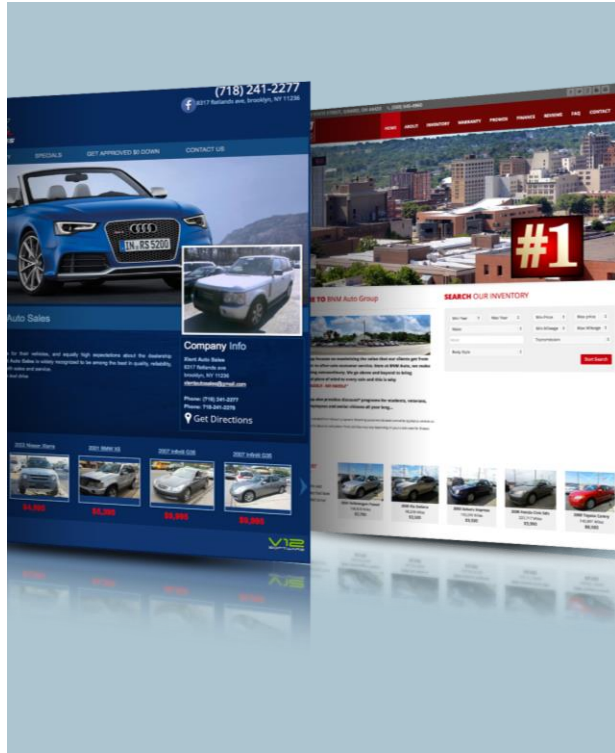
(718) 241-2277
8317 flatlands ave, brooklyn, NY 11236

SPECIALS
GET APPROVED $0 DOWN
CONTACT US

IN RS 5200

Auto Sales

Company Info
Slant Auto Sales
8317 flatlands ave
brooklyn, NY 11236
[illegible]@gmail.com

Phone: (718) 241-2277
Phone: 718-241-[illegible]
Get Directions

2003 Nissan Xterra
2001 BMW X5
2007 Infiniti G35
2007 Infiniti G35

$4,995
$4,995
$5,995
$5,995

V12

HOME
ABOUT
INVENTORY
WARRANTY
PROMOS
FINANCE
REVIEWS
FAQ
CONTACT

#1

TO BNM Auto Group

SEARCH OUR INVENTORY

Start Search